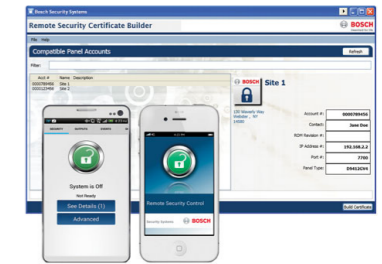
Bosch Security Systems

Remote Security Certificate Builder

BOSCH

File Help

Compatible Panel Accounts

Refresh

Filter:

| Acct # | Name | Description |
|---|---|---|
| 0000789456 | Site 1 | |
| 0000123456 | Site 2 | |

BOSCH

Site 1

130 Perinton Pkwy
Fairport, NY
14450

Account #: 0000789456

Contact: Jane Doe

ROM Revision #:

IP Address #: 192.168.2.2

Port #: 7700

Panel Type: D9412GV4

Build Certificate

SECURITY

System is Off

Not Ready

See Details (1)

Advanced

Remote Security Control

Security Systems

BOSCH